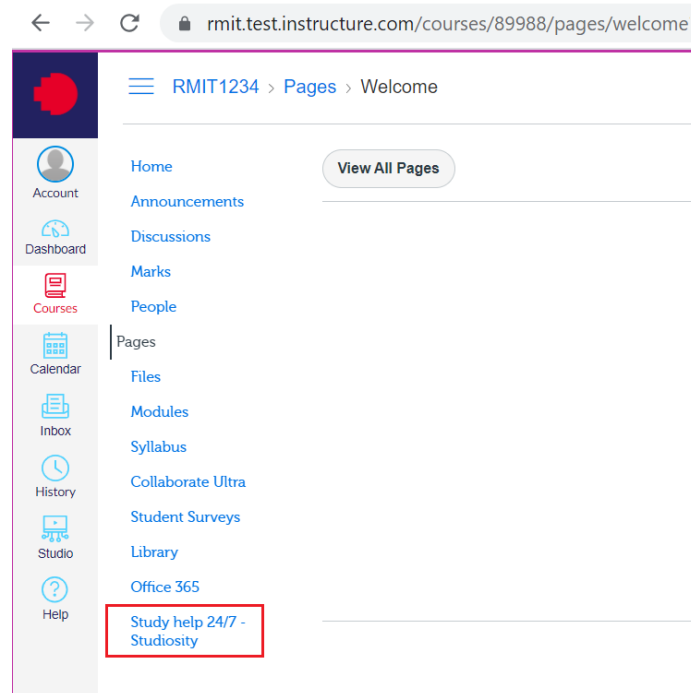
rmit.test.instructure.com/courses/89988/pages/welcome

Account
Dashboard
Courses
Calendar
Inbox
History
Studio
Help

RMIT1234 › Pages › Welcome

Home
Announcements
Discussions
Marks
People
Pages
Files
Modules
Syllabus
Collaborate Ultra
Student Surveys
Library
Office 365
Study help 24/7 - Studiosity

View All Pages